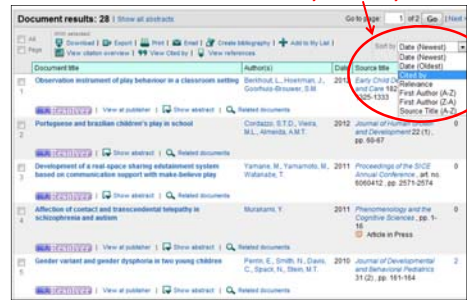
Document results: 28 | Show all abstracts

Go to page 1 of 2 Go | Next >

All
Page

With selected:
Download | Export | Print | Email | Create bibliography | Add to My List
View citation overview | View Cited by | View references

Sort by: Date (Newest)
Date (Newest)
Date (Oldest)
Cited by
Relevance
First Author (A-Z)
First Author (Z-A)
Source Title (A-Z)

| | Document title | Author(s) | Date | Source title |
|---|---|---|---|---|
| 1 | Observation instrument of play behaviour in a classroom setting | Berkhout, L., Hoekman, J., Goorhuis-Brouwer, S.M. | 2012 | Early Child Development and Care 182 (?), pp. 1025-1033 |
| | View at publisher \| Show abstract \| Related documents | | | |
| 2 | Portuguese and brazilian children's play in school | Cordazzo, S.T.D., Vieira, M.L., Almeida, A.M.T. | 2012 | Journal of Human Growth and Development 22 (1), pp. 60-67 |
| | Show abstract \| Related documents | | | |
| 3 | Development of a real-space sharing edutainment system based on communication support with make-believe play | Yamane, M., Yamamoto, M., Watanabe, T. | 2011 | Proceedings of the SICE Annual Conference, art. no. 6060412, pp. 2571-2574 |
| | View at publisher \| Show abstract \| Related documents | | | |
| 4 | Affection of contact and transcendental telepathy in schizophrenia and autism | Murakami, Y. | 2011 | Phenomenology and the Cognitive Sciences, pp. 1-16 |
| | | | | Article in Press |
| | View at publisher \| Show abstract \| Related documents | | | |
| 5 | Gender variant and gender dysphoria in two young children | Pentn, E., Smith, N., Davis, C., Spack, N., Stein, M.T. | 2010 | Journal of Developmental and Behavioral Pediatrics 31 (2), pp. 161-164 |
| | View at publisher \| Show abstract \| Related documents | | | |